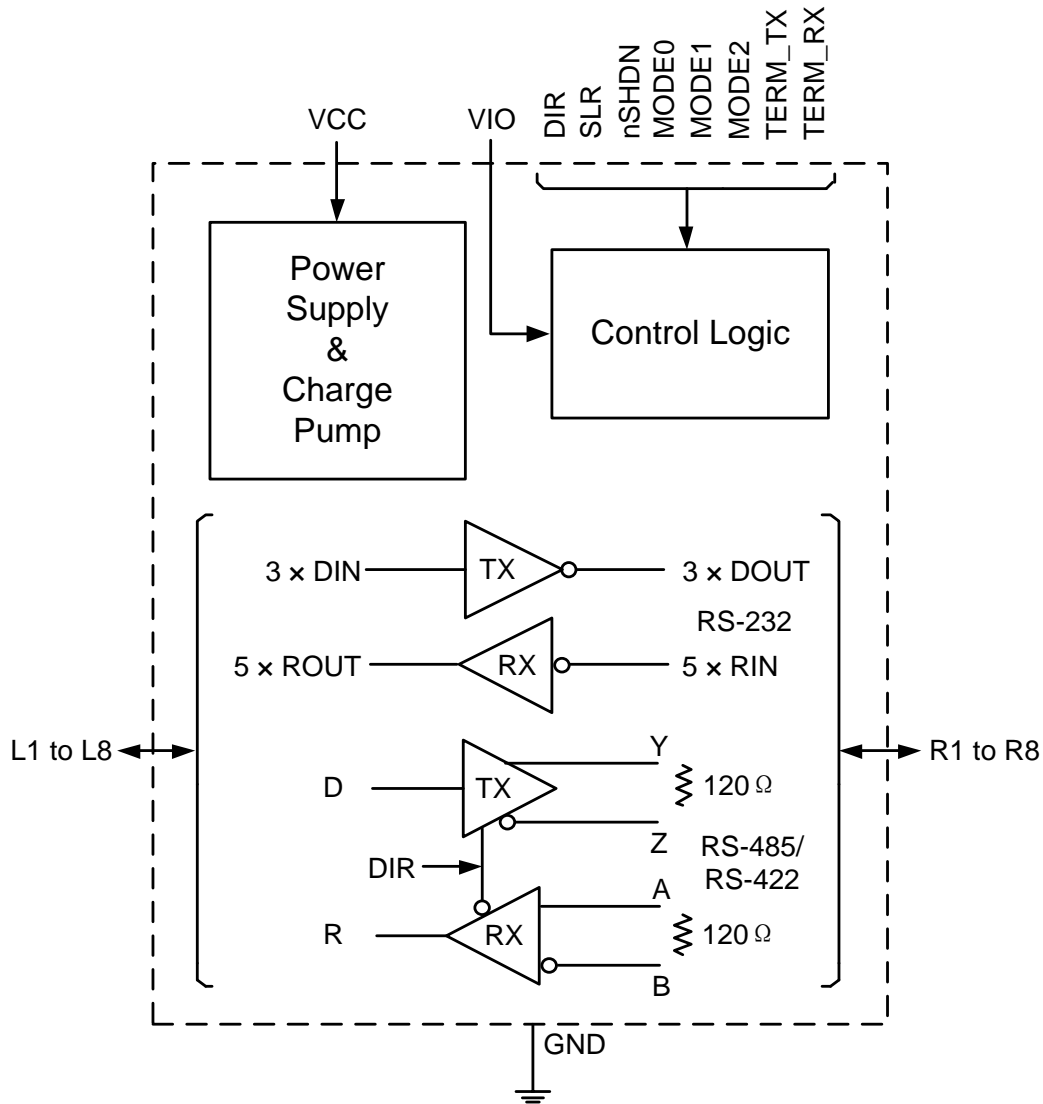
VCC

VIO

DIR
SLR
nSHDN
MODE0
MODE1
MODE2
TERM_TX
TERM_RX

Power Supply & Charge Pump

Control Logic

3 × DIN
TX
3 × DOUT
RS-232
5 × ROUT
RX
5 × RIN

L1 to L8
R1 to R8

D
TX
Y
120 Ω
Z
RS-485/ RS-422
DIR
R
RX
A
120 Ω
B

GND